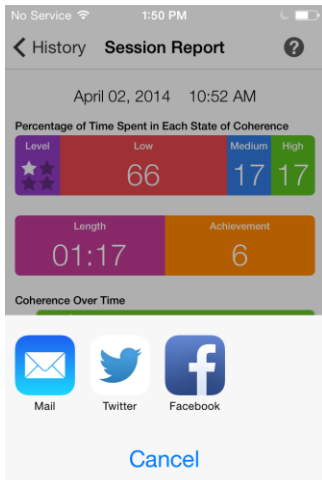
No Service 1:50 PM

History Session Report ?

April 02, 2014 10:52 AM

Percentage of Time Spent in Each State of Coherence

| Level | Low | Medium | High |
|---|---|---|---|
| | 66 | 17 | 17 |

| Length | Achievement |
|---|---|
| 01:17 | 6 |

Coherence Over Time

Mail Twitter Facebook

Cancel